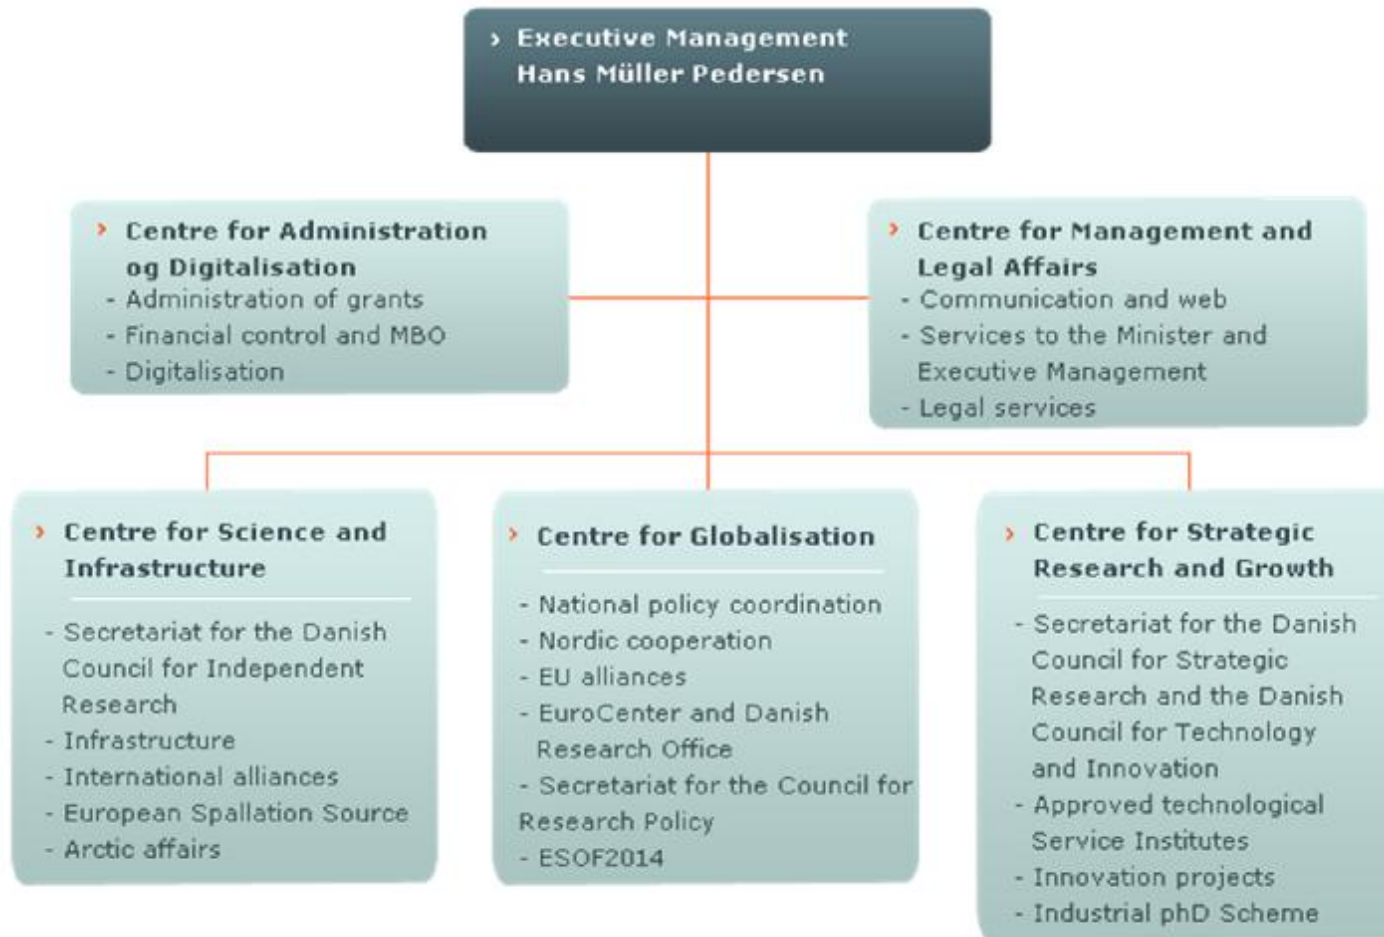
› Executive Management
Hans Müller Pedersen

› Centre for Administration og Digitalisation
- Administration of grants
- Financial control and MBO
- Digitalisation

› Centre for Management and Legal Affairs
- Communication and web
- Services to the Minister and Executive Management
- Legal services

› Centre for Science and Infrastructure
- Secretariat for the Danish Council for Independent Research
- Infrastructure
- International alliances
- European Spallation Source
- Arctic affairs

› Centre for Globalisation
- National policy coordination
- Nordic cooperation
- EU alliances
- EuroCenter and Danish Research Office
- Secretariat for the Council for Research Policy
- ESOF2014

› Centre for Strategic Research and Growth
- Secretariat for the Danish Council for Strategic Research and the Danish Council for Technology and Innovation
- Approved technological Service Institutes
- Innovation projects
- Industrial phD Scheme